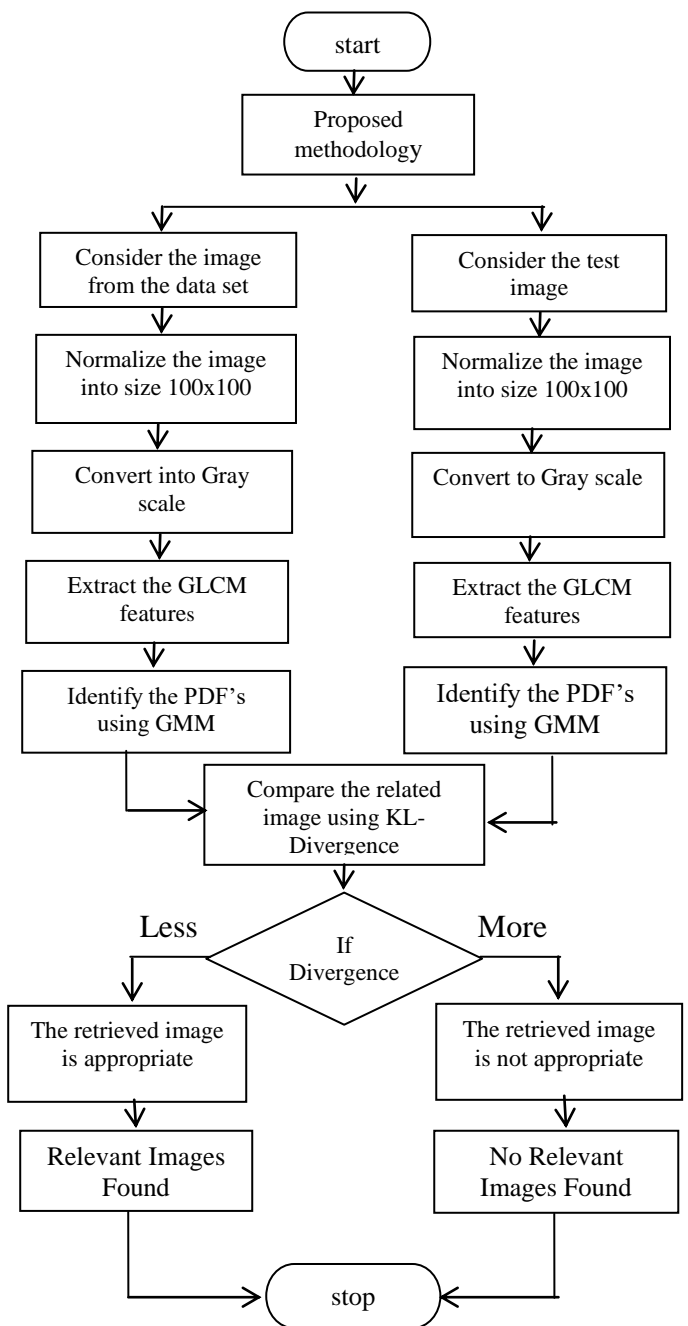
start

Proposed methodology

Consider the image from the data set

Normalize the image into size 100x100

Convert into Gray scale

Extract the GLCM features

Identify the PDF's using GMM

Consider the test image

Normalize the image into size 100x100

Convert to Gray scale

Extract the GLCM features

Identify the PDF's using GMM

Compare the related image using KL-Divergence

Less

If Divergence

More

The retrieved image is appropriate

Relevant Images Found

The retrieved image is not appropriate

No Relevant Images Found

stop